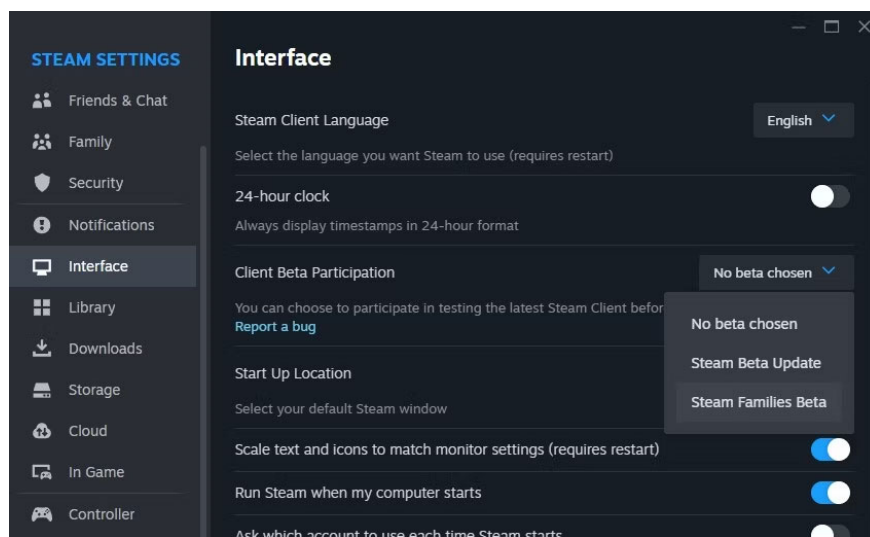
STEAM SETTINGS

Friends & Chat
Family
Security
Notifications
Interface
Library
Downloads
Storage
Cloud
In Game
Controller

Interface

Steam Client Language
English
Select the language you want Steam to use (requires restart)

24-hour clock
Always display timestamps in 24-hour format

Client Beta Participation
No beta chosen
You can choose to participate in testing the latest Steam Client befor
Report a bug

No beta chosen
Steam Beta Update
Steam Families Beta

Start Up Location
Select your default Steam window

Scale text and icons to match monitor settings (requires restart)

Run Steam when my computer starts

Ask which account to use each time Steam starts